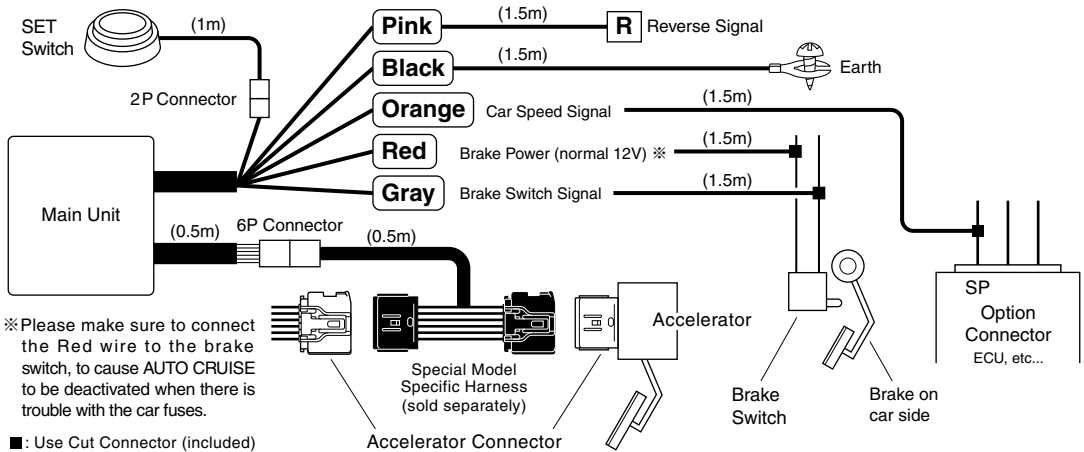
SET Switch

(1m)

2P Connector

Pink

(1.5m)

R

Reverse Signal

Black

(1.5m)

Earth

Orange

Car Speed Signal

(1.5m)

Red

Brake Power (normal 12V) ※

(1.5m)

Gray

Brake Switch Signal

(1.5m)

Main Unit

(0.5m)

6P Connector

(0.5m)

Accelerator

SP

Option Connector

ECU, etc...

※Please make sure to connect the Red wire to the brake switch, to cause AUTO CRUISE to be deactivated when there is trouble with the car fuses.

Special Model Specific Harness (sold separately)

Brake Switch

Brake on car side

■: Use Cut Connector (included)

Accelerator Connector